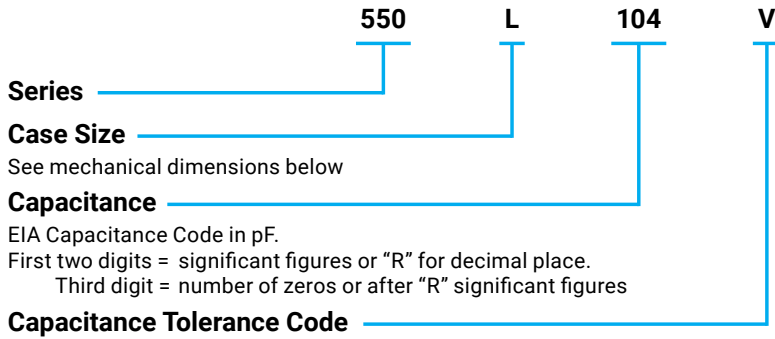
550 L 104 V

Series

Case Size

See mechanical dimensions below

Capacitance

EIA Capacitance Code in pF.
First two digits = significant figures or “R” for decimal place.
Third digit = number of zeros or after “R” significant figures

Capacitance Tolerance Code